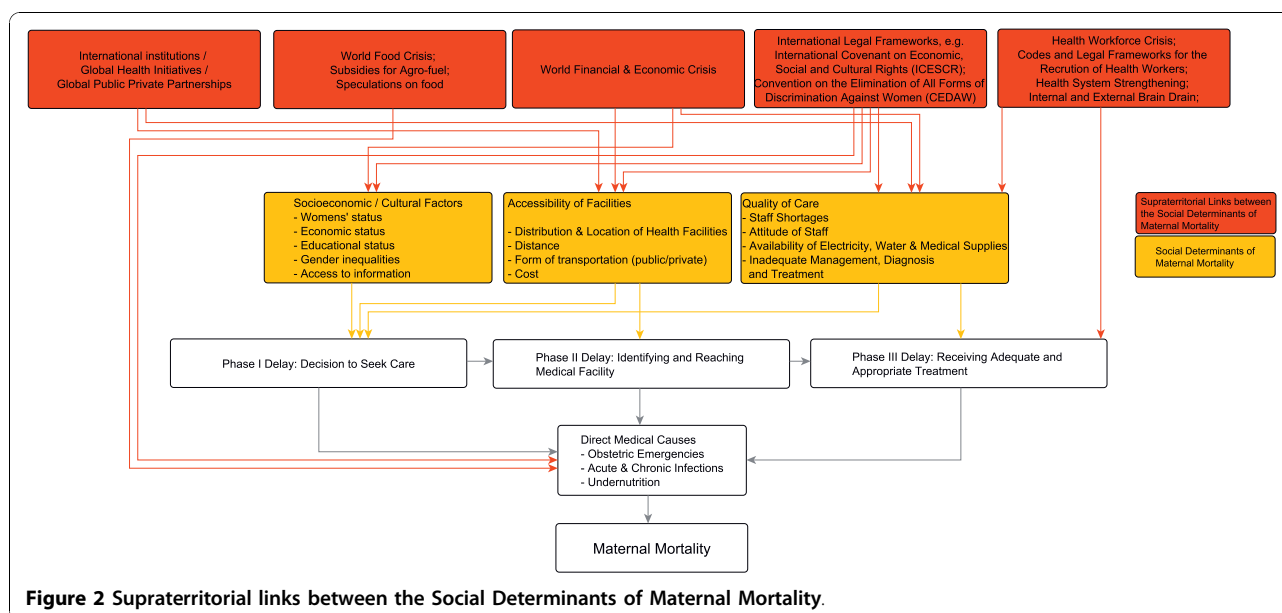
International institutions / Global Health Initiatives / Global Public Private Partnerships

World Food Crisis; Subsidies for Agro-fuel; Speculations on food

World Financial & Economic Crisis

International Legal Frameworks, e.g. International Covenant on Economic, Social and Cultural Rights (ICESCR); Convention on the Elimination of All Forms of Discrimination Against Women (CEDAW)

Health Workforce Crisis; Codes and Legal Frameworks for the Recrution of Health Workers; Health System Strengthening; Internal and External Brain Drain;

Socioeconomic / Cultural Factors
- Womens' status
- Economic status
- Educational status
- Gender inequalities
- Access to information

Accessibility of Facilities
- Distribution & Location of Health Facilities
- Distance
- Form of transportation (public/private)
- Cost

Quality of Care
- Staff Shortages
- Attitude of Staff
- Availability of Electricity, Water & Medical Supplies
- Inadequate Management, Diagnosis and Treatment

Supraterritorial Links between the Social Determinants of Maternal Mortality

Social Determinants of Maternal Mortality

Phase I Delay: Decision to Seek Care

Phase II Delay: Identifying and Reaching Medical Facility

Phase III Delay: Receiving Adequate and Appropriate Treatment

Direct Medical Causes
- Obstetric Emergencies
- Acute & Chronic Infections
- Undernutrition

Maternal Mortality

**Figure 2** Supraterritorial links between the Social Determinants of Maternal Mortality.